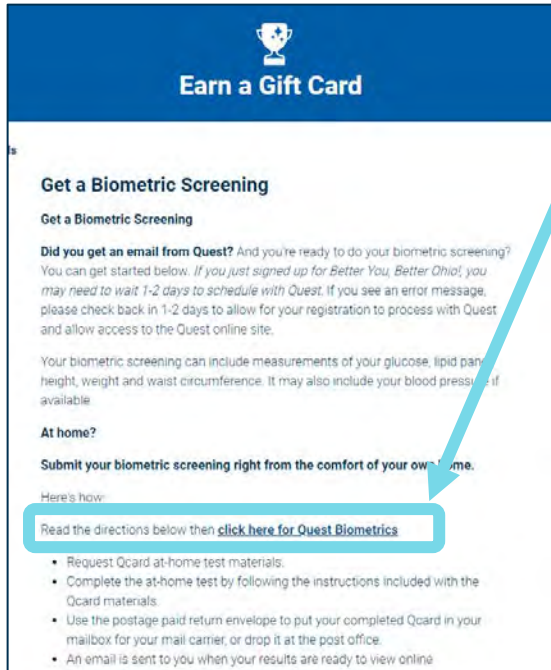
Earn a Gift Card

ls

Get a Biometric Screening

Get a Biometric Screening

Did you get an email from Quest? And you're ready to do your biometric screening? You can get started below. If you just signed up for Better You, Better Ohio!, you may need to wait 1-2 days to schedule with Quest. If you see an error message, please check back in 1-2 days to allow for your registration to process with Quest and allow access to the Quest online site.

Your biometric screening can include measurements of your glucose, lipid pan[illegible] height, weight and waist circumference. It may also include your blood pressu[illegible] if available.

At home?

Submit your biometric screening right from the comfort of your ow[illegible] home.

Here's how:

Read the directions below then click here for Quest Biometrics

- Request Qcard at-home test materials.
- Complete the at-home test by following the instructions included with the Qcard materials.
- Use the postage paid return envelope to put your completed Qcard in your mailbox for your mail carrier, or drop it at the post office.
- An email is sent to you when your results are ready to view online